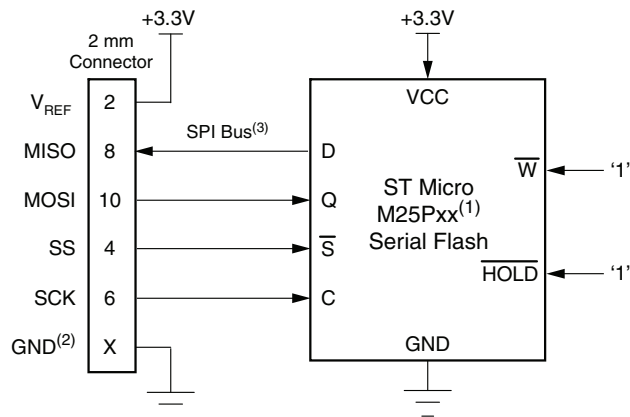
+3.3V

2 mm Connector

$V_{REF}$ 2

MISO 8

MOSI 10

SS 4

SCK 6

$GND^{(2)}$ X

SPI Bus$^{(3)}$

+3.3V

VCC

D

Q

$\overline{S}$

C

ST Micro
M25Pxx$^{(1)}$
Serial Flash

$\overline{W}$ ‘1’

$\overline{HOLD}$ ‘1’

GND